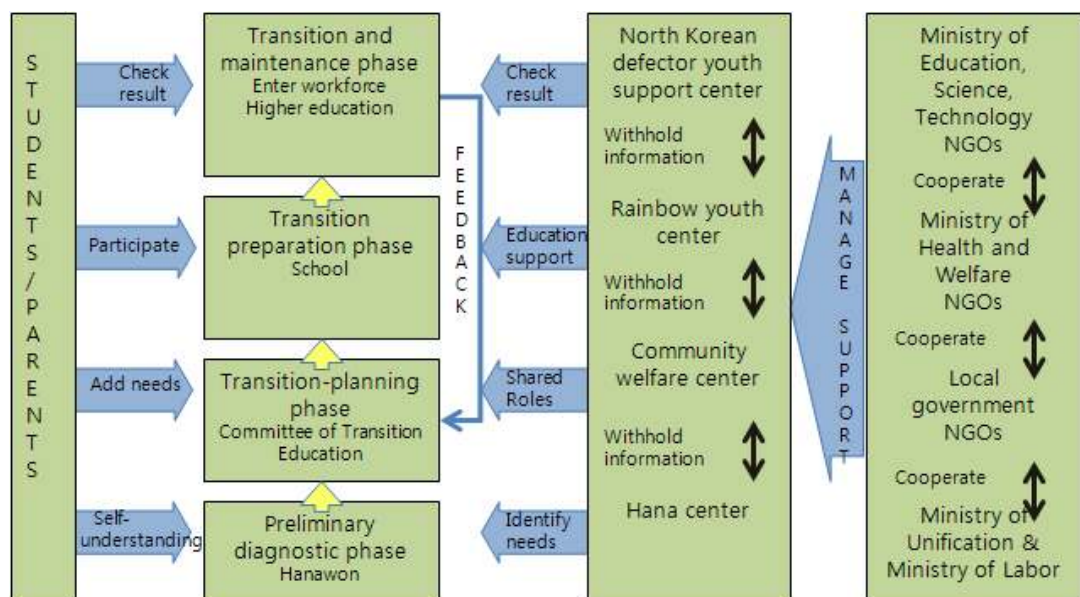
STUDENTS/PARENTS

Check result

Participate

Add needs

Self-understanding

Transition and maintenance phase
Enter workforce
Higher education

Transition preparation phase
School

Transition-planning phase
Committee of Transition Education

Preliminary diagnostic phase
Hanawon

FEEDBACK

Check result

Education support

Shared Roles

Identify needs

North Korean defector youth support center

Withhold information

Rainbow youth center

Withhold information

Community welfare center

Withhold information

Hana center

MANAGE SUPPORT

Ministry of Education, Science, Technology NGOs

Cooperate

Ministry of Health and Welfare NGOs

Cooperate

Local government NGOs

Cooperate

Ministry of Unification & Ministry of Labor